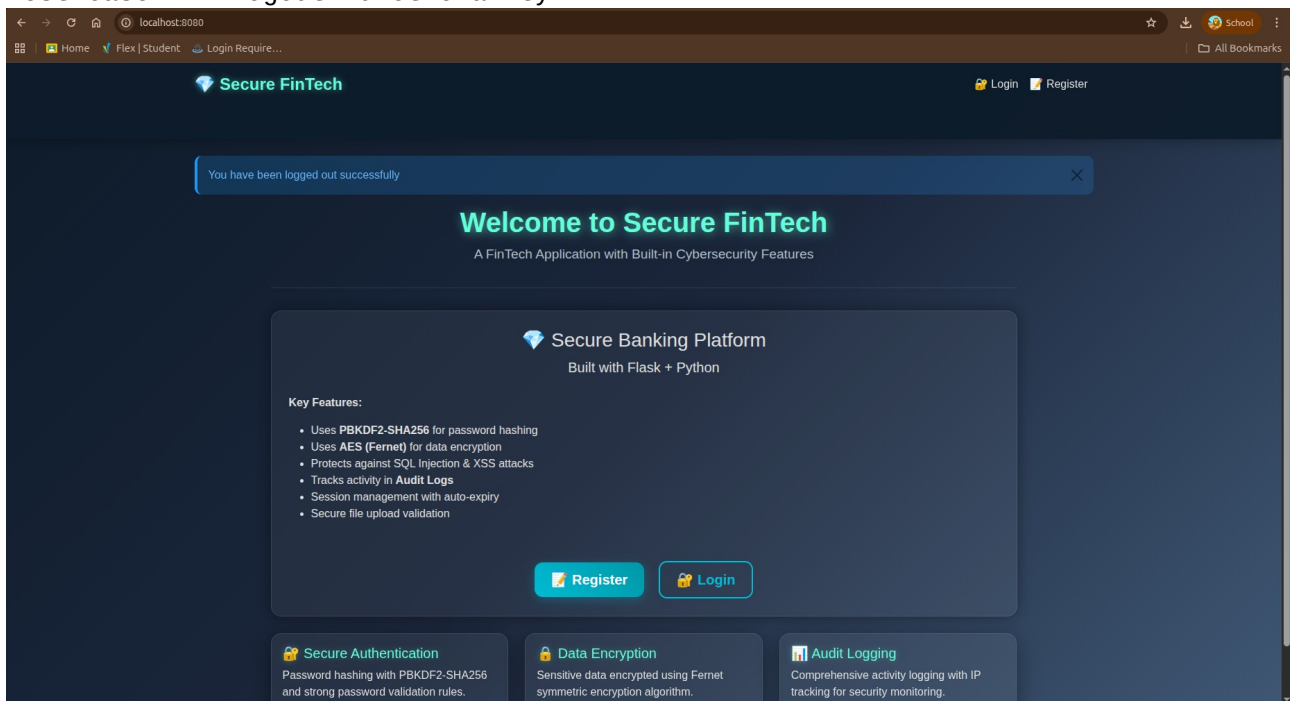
localhost:8080

Home Flex | Student Login Require...

School

All Bookmarks

Secure FinTech

Login Register

You have been logged out successfully

Welcome to Secure FinTech

A FinTech Application with Built-in Cybersecurity Features

Secure Banking Platform

Built with Flask + Python

Key Features:

- Uses **PBKDF2-SHA256** for password hashing
- Uses **AES (Fernet)** for data encryption
- Protects against SQL Injection & XSS attacks
- Tracks activity in **Audit Logs**
- Session management with auto-expiry
- Secure file upload validation

Register Login

Secure Authentication

Password hashing with PBKDF2-SHA256 and strong password validation rules.

Data Encryption

Sensitive data encrypted using Fernet symmetric encryption algorithm.

Audit Logging

Comprehensive activity logging with IP tracking for security monitoring.